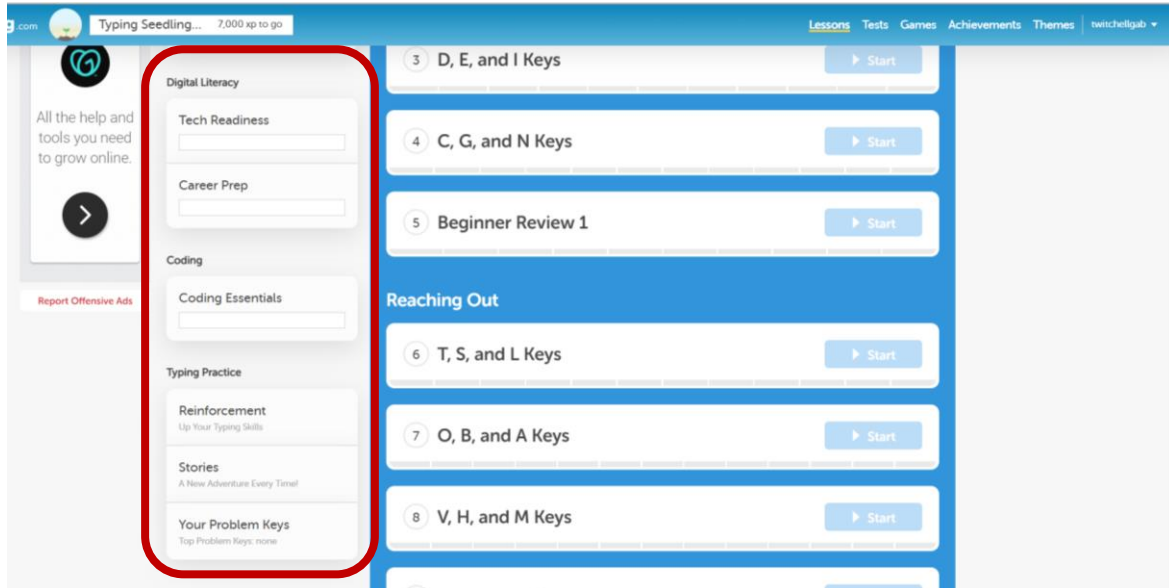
g.com Typing Seedling... 7,000 xp to go

Lessons Tests Games Achievements Themes twitchellgab ▾

All the help and tools you need to grow online.

Report Offensive Ads

Digital Literacy

Tech Readiness

Career Prep

Coding

Coding Essentials

Typing Practice

Reinforcement
Up Your Typing Skills

Stories
A New Adventure Every Time!

Your Problem Keys
Top Problem Keys: none

3 D, E, and I Keys ▸ Start

4 C, G, and N Keys ▸ Start

5 Beginner Review 1 ▸ Start

Reaching Out

6 T, S, and L Keys ▸ Start

7 O, B, and A Keys ▸ Start

8 V, H, and M Keys ▸ Start